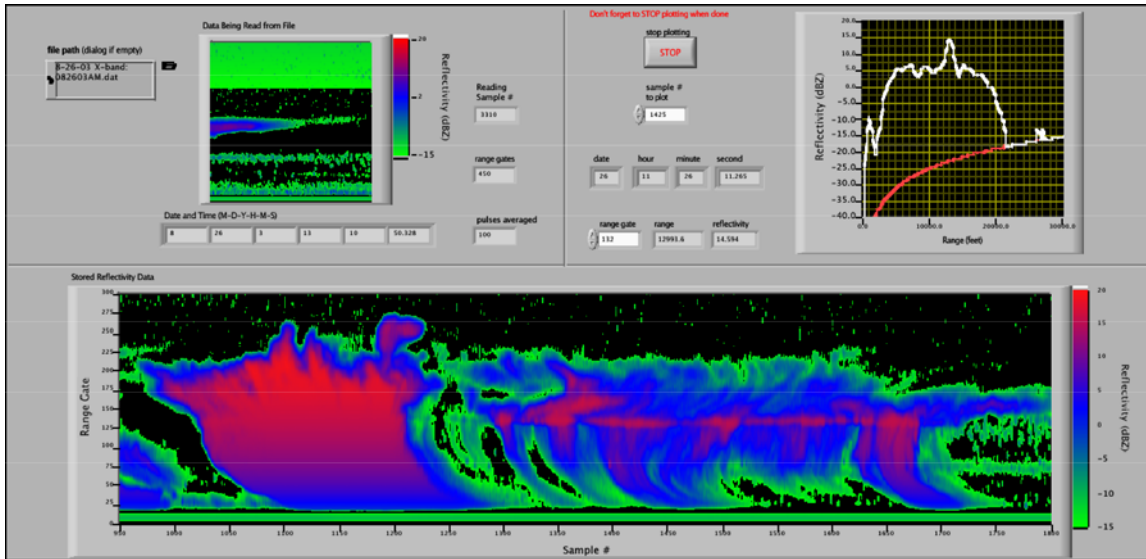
file path (dialog if empty)

8-26-03 X-band:082603AM.dat

Data Being Read from File

20

2

-15

Reflectivity (dBZ)

Reading Sample #

3310

range gates

450

pulses averaged

100

Date and Time (M-D-Y-H-M-S)

| 8 | 26 | 3 | 11 | 10 | 50.328 |
|---|---|---|---|---|---|

Don't forget to STOP plotting when done

stop plotting

STOP

sample # to plot

1425

| date | hour | minute | second |
|---|---|---|---|
| 26 | 11 | 26 | 11.265 |

| range gate | range | reflectivity |
|---|---|---|
| 132 | 12991.6 | 14.594 |

20.0
15.0
10.0
5.0
0.0
-5.0
-10.0
-15.0
-20.0
-25.0
-30.0
-35.0
-40.0

Reflectivity (dBZ)

0.0
10000.0
20000.0
30000.0

Range (feet)

Stored Reflectivity Data

300
275
250
225
200
175
150
125
100
75
50
25
0

Range Gate

950
1000
1050
1100
1150
1200
1250
1300
1350
1400
1450
1500
1550
1600
1650
1700
1750
1800

Sample #

20
15
10
5
0
-5
-10
-15

Reflectivity (dBZ)